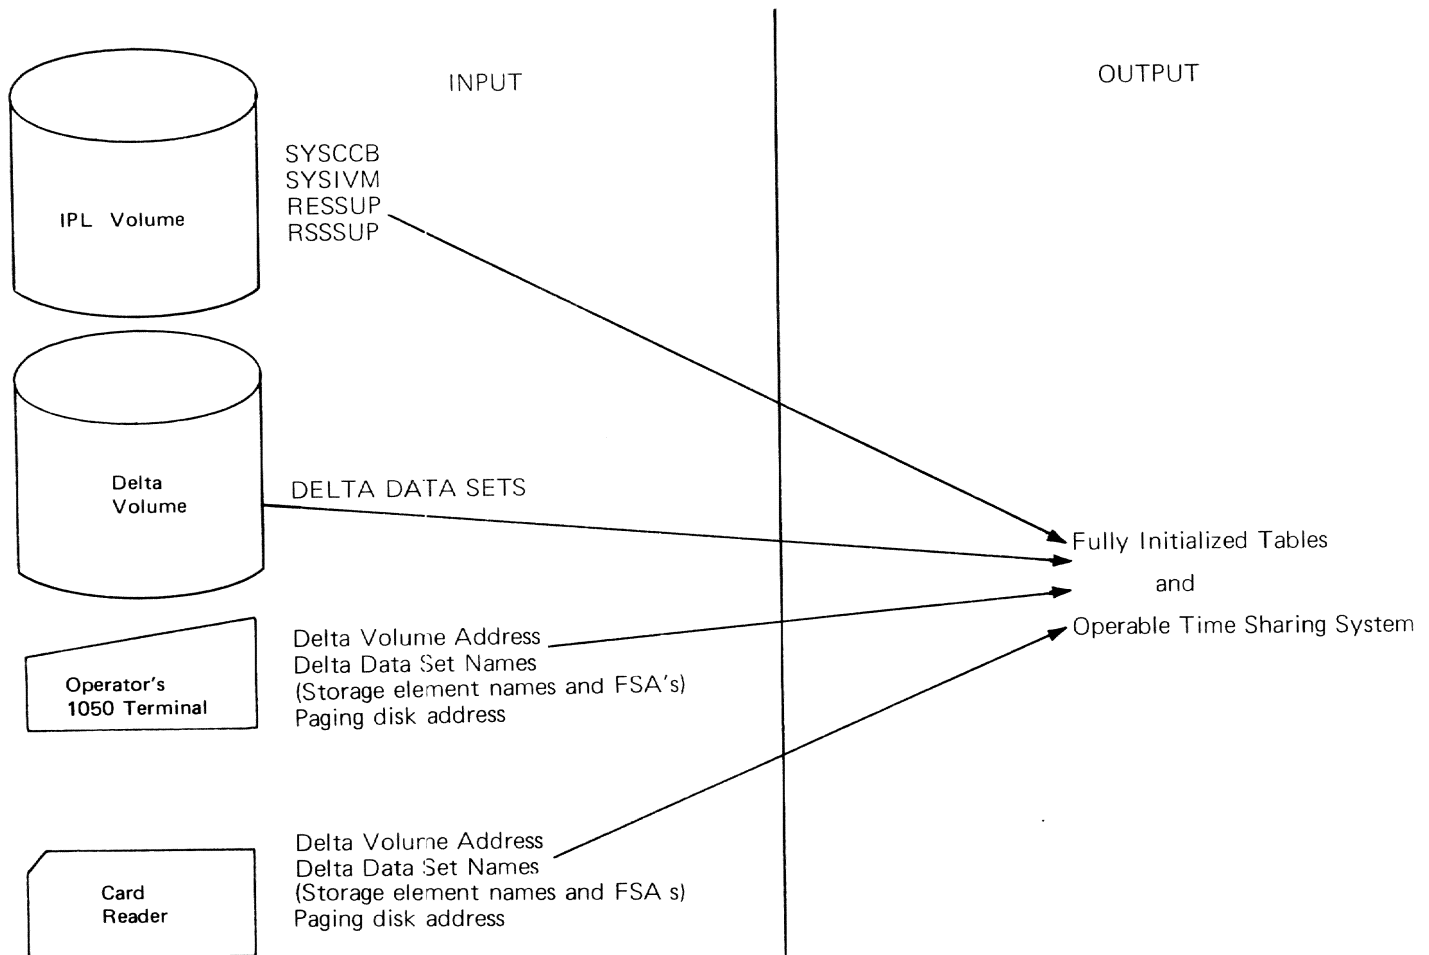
INPUT

OUTPUT

IPL Volume

SYSCCB
SYSIVM
RESSUP
RSSSUP

Delta Volume

DELTA DATA SETS

Fully Initialized Tables
and
Operable Time Sharing System

Operator's 1050 Terminal

Delta Volume Address
Delta Data Set Names
(Storage element names and FSA's)
Paging disk address

Card Reader

Delta Volume Address
Delta Data Set Names
(Storage element names and FSA s)
Paging disk address